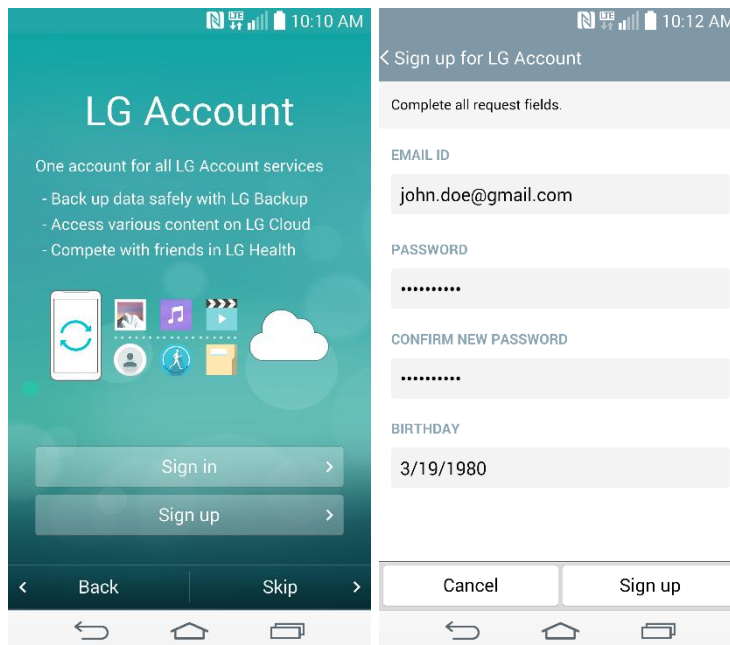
LTE 10:10 AM

LG Account

One account for all LG Account services

- Back up data safely with LG Backup
- Access various content on LG Cloud
- Compete with friends in LG Health

Sign in >

Sign up >

< Back

Skip >

LTE 10:12 AM

< Sign up for LG Account

Complete all request fields.

EMAIL ID

john.doe@gmail.com

PASSWORD

••••••••••

CONFIRM NEW PASSWORD

••••••••••

BIRTHDAY

3/19/1980

Cancel

Sign up